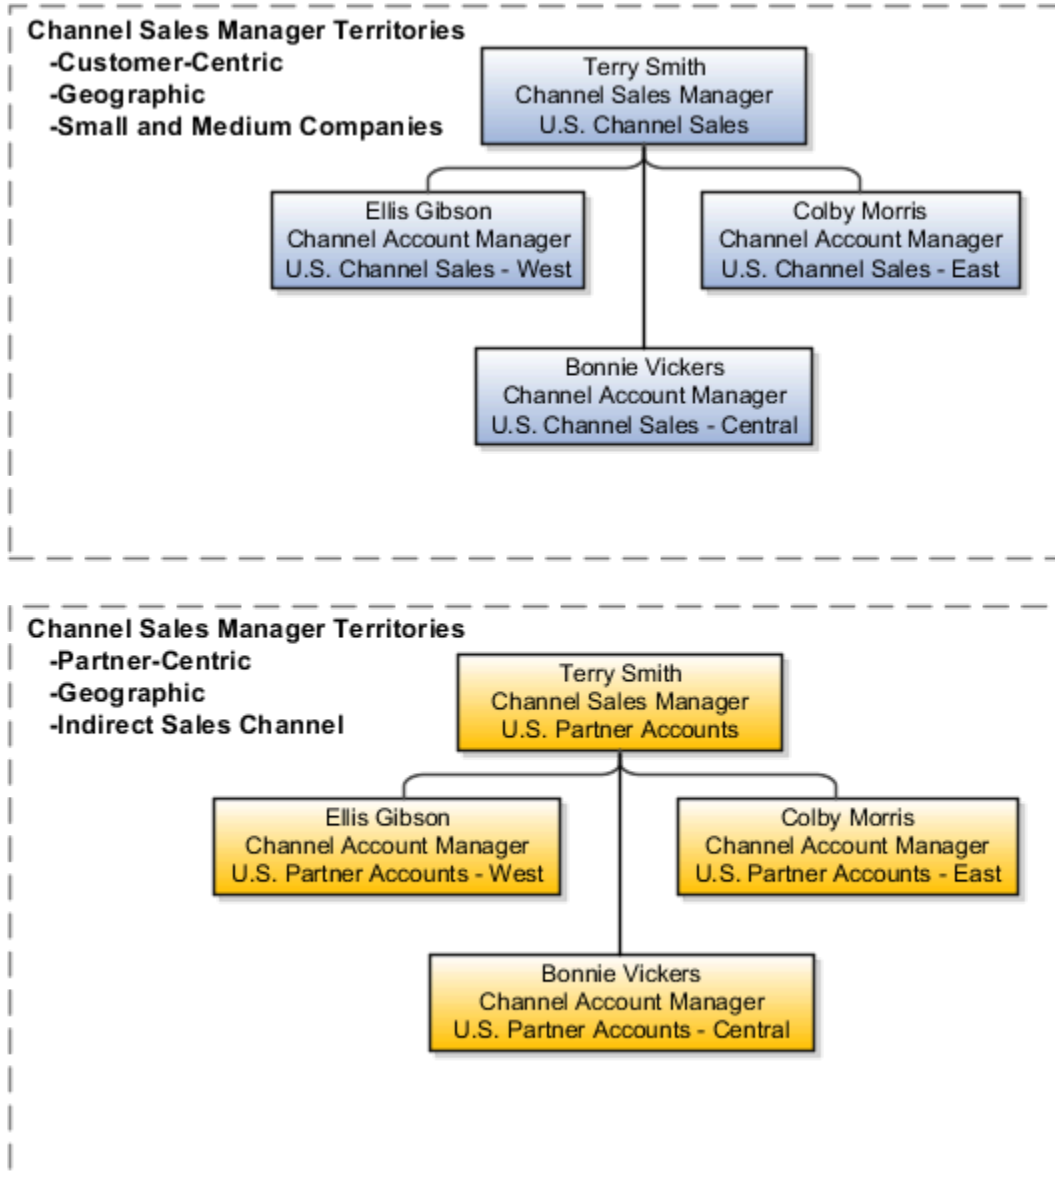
Channel Sales Manager Territories
-Customer-Centric
-Geographic
-Small and Medium Companies

Terry Smith
Channel Sales Manager
U.S. Channel Sales

Ellis Gibson
Channel Account Manager
U.S. Channel Sales - West

Colby Morris
Channel Account Manager
U.S. Channel Sales - East

Bonnie Vickers
Channel Account Manager
U.S. Channel Sales - Central

Channel Sales Manager Territories
-Partner-Centric
-Geographic
-Indirect Sales Channel

Terry Smith
Channel Sales Manager
U.S. Partner Accounts

Ellis Gibson
Channel Account Manager
U.S. Partner Accounts - West

Colby Morris
Channel Account Manager
U.S. Partner Accounts - East

Bonnie Vickers
Channel Account Manager
U.S. Partner Accounts - Central